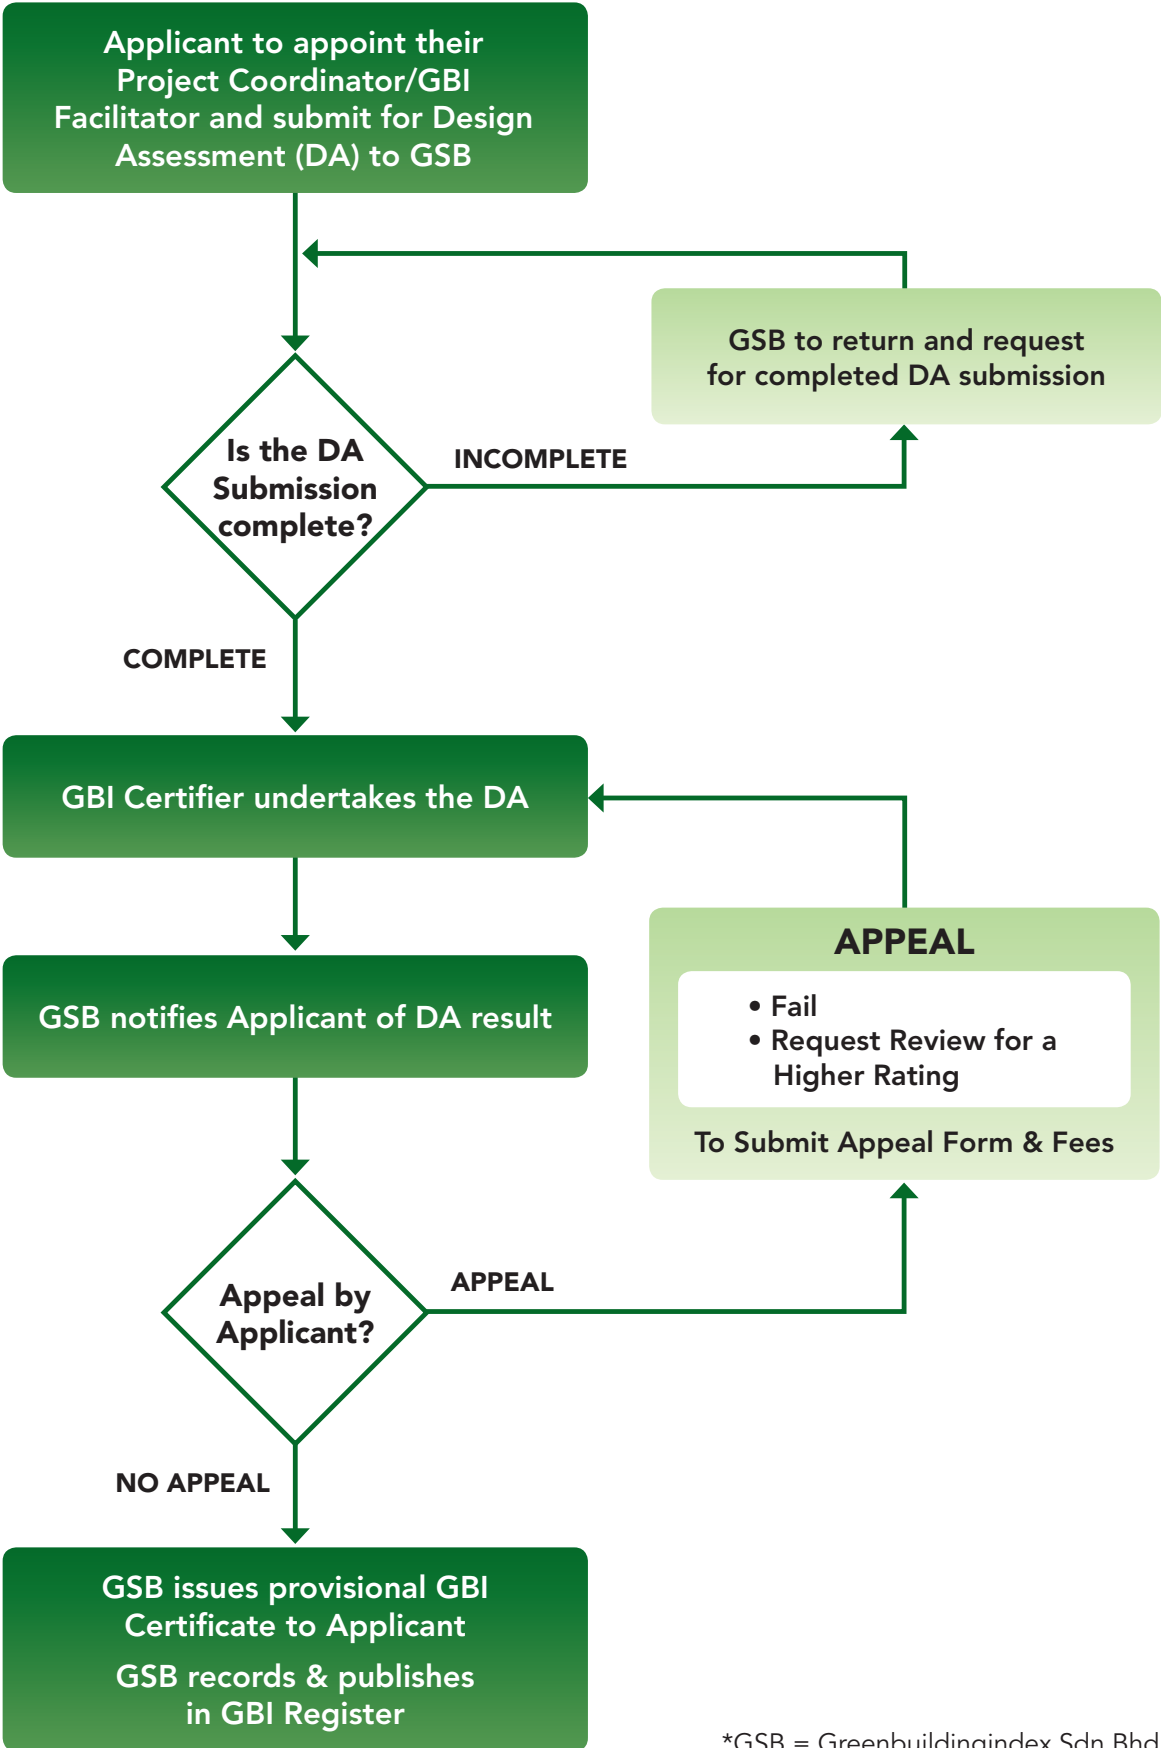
Applicant to appoint their Project Coordinator/GBI Facilitator and submit for Design Assessment (DA) to GSB

GSB to return and request for completed DA submission

Is the DA Submission complete?

INCOMPLETE

COMPLETE

GBI Certifier undertakes the DA

APPEAL

• Fail
• Request Review for a Higher Rating

To Submit Appeal Form & Fees

GSB notifies Applicant of DA result

Appeal by Applicant?

APPEAL

NO APPEAL

GSB issues provisional GBI Certificate to Applicant

GSB records & publishes in GBI Register

*GSB = Greenbuildingindex Sdn Bhd